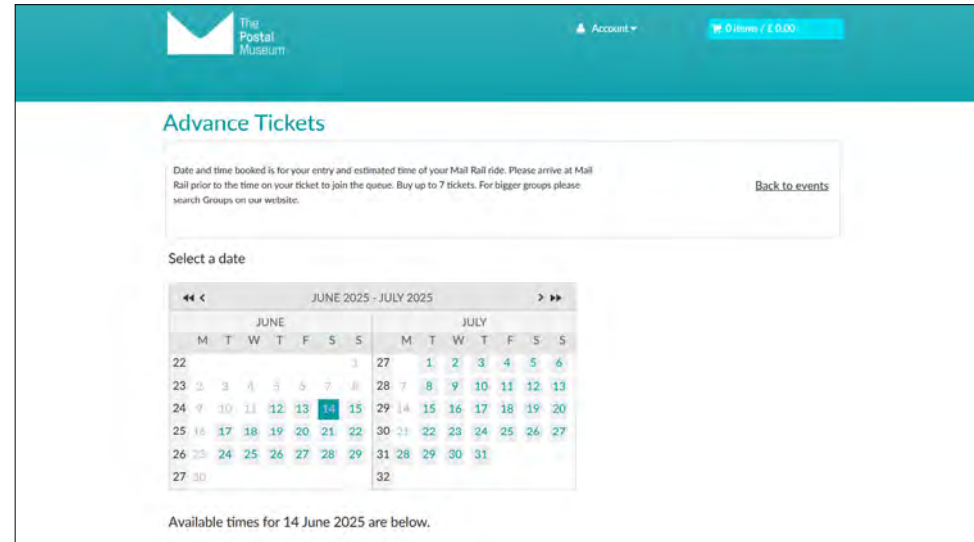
The Postal Museum

Account ▾

0 items / £ 0.00

Advance Tickets

Date and time booked is for your entry and estimated time of your Mail Rail ride. Please arrive at Mail Rail prior to the time on your ticket to join the queue. Buy up to 7 tickets. For bigger groups please search Groups on our website.

Back to events

Select a date

◂◂ ◂ JUNE 2025 - JULY 2025 ▸ ▸▸

JUNE

| | M | T | W | T | F | S | S |
|---|---|---|---|---|---|---|---|
| 22 | | | | | | | 1 |
| 23 | 2 | 3 | 4 | 5 | 6 | 7 | 8 |
| 24 | 9 | 10 | 11 | 12 | 13 | 14 | 15 |
| 25 | 16 | 17 | 18 | 19 | 20 | 21 | 22 |
| 26 | 23 | 24 | 25 | 26 | 27 | 28 | 29 |
| 27 | 30 | | | | | | |

JULY

| | M | T | W | T | F | S | S |
|---|---|---|---|---|---|---|---|
| 27 | | 1 | 2 | 3 | 4 | 5 | 6 |
| 28 | 7 | 8 | 9 | 10 | 11 | 12 | 13 |
| 29 | 14 | 15 | 16 | 17 | 18 | 19 | 20 |
| 30 | 21 | 22 | 23 | 24 | 25 | 26 | 27 |
| 31 | 28 | 29 | 30 | 31 | | | |
| 32 | | | | | | | |

Available times for 14 June 2025 are below.